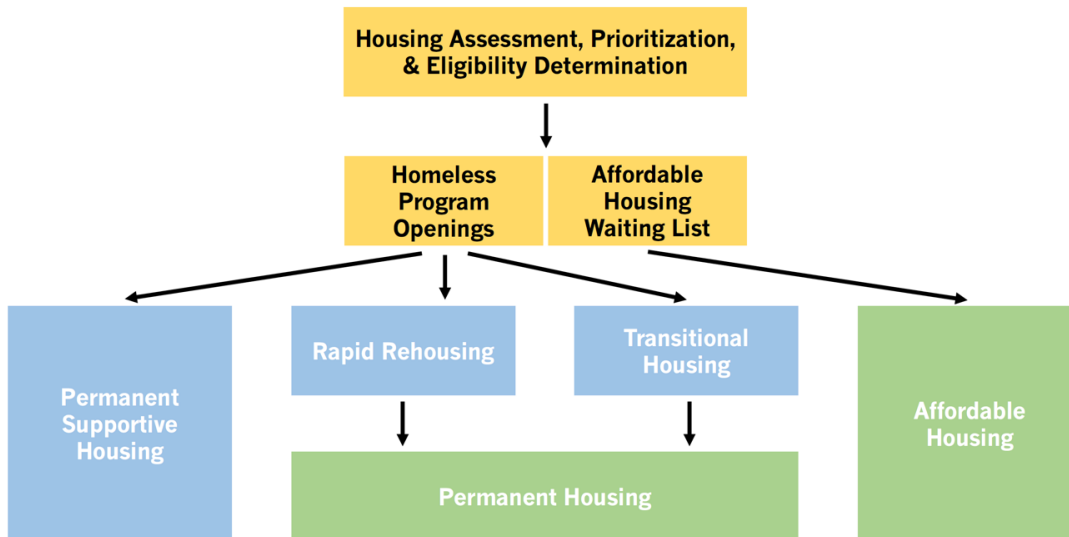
Housing Assessment, Prioritization, & Eligibility Determination

Homeless Program Openings

Affordable Housing Waiting List

Permanent Supportive Housing

Rapid Rehousing

Transitional Housing

Affordable Housing

Permanent Housing